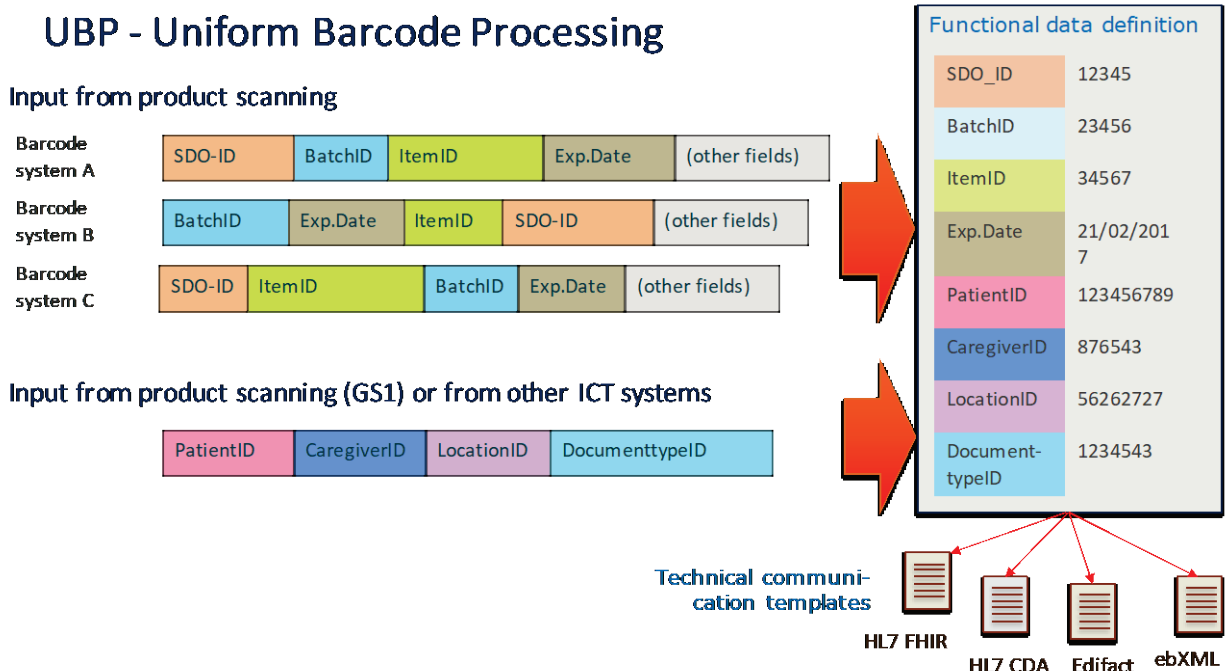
UBP - Uniform Barcode Processing

Input from product scanning

Barcode system A

| SDO-ID | BatchID | ItemID | Exp.Date | (other fields) |
|---|---|---|---|---|

Barcode system B

| BatchID | Exp.Date | ItemID | SDO-ID | (other fields) |
|---|---|---|---|---|

Barcode system C

| SDO-ID | ItemID | BatchID | Exp.Date | (other fields) |
|---|---|---|---|---|

Input from product scanning (GS1) or from other ICT systems

| PatientID | CaregiverID | LocationID | DocumenttypeID |
|---|---|---|---|

Functional data definition

| SDO_ID | 12345 |
|---|---|
| BatchID | 23456 |
| ItemID | 34567 |
| Exp.Date | 21/02/2017 |
| PatientID | 123456789 |
| CaregiverID | 876543 |
| LocationID | 56262727 |
| Document-typeID | 1234543 |

Technical communication templates

HL7 FHIR

HL7 CDA

Edifact

ebXML